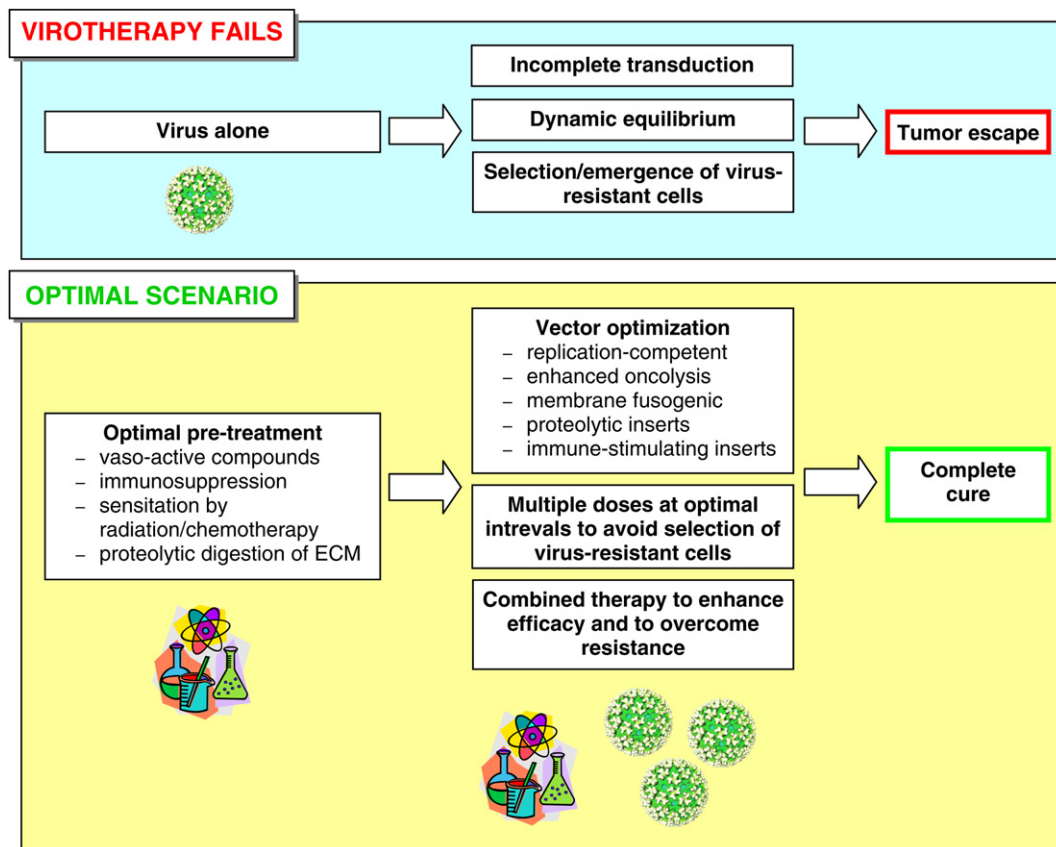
VIROTHERAPY FAILS

Virus alone

Incomplete transduction

Dynamic equilibrium

Selection/emergence of virus-resistant cells

Tumor escape

OPTIMAL SCENARIO

Optimal pre-treatment
– vaso-active compounds
– immunosuppression
– sensitation by radiation/chemotherapy
– proteolytic digestion of ECM

Vector optimization
– replication-competent
– enhanced oncolysis
– membrane fusogenic
– proteolytic inserts
– immune-stimulating inserts

Multiple doses at optimal intrevals to avoid selection of virus-resistant cells

Combined therapy to enhance efficacy and to overcome resistance

Complete cure